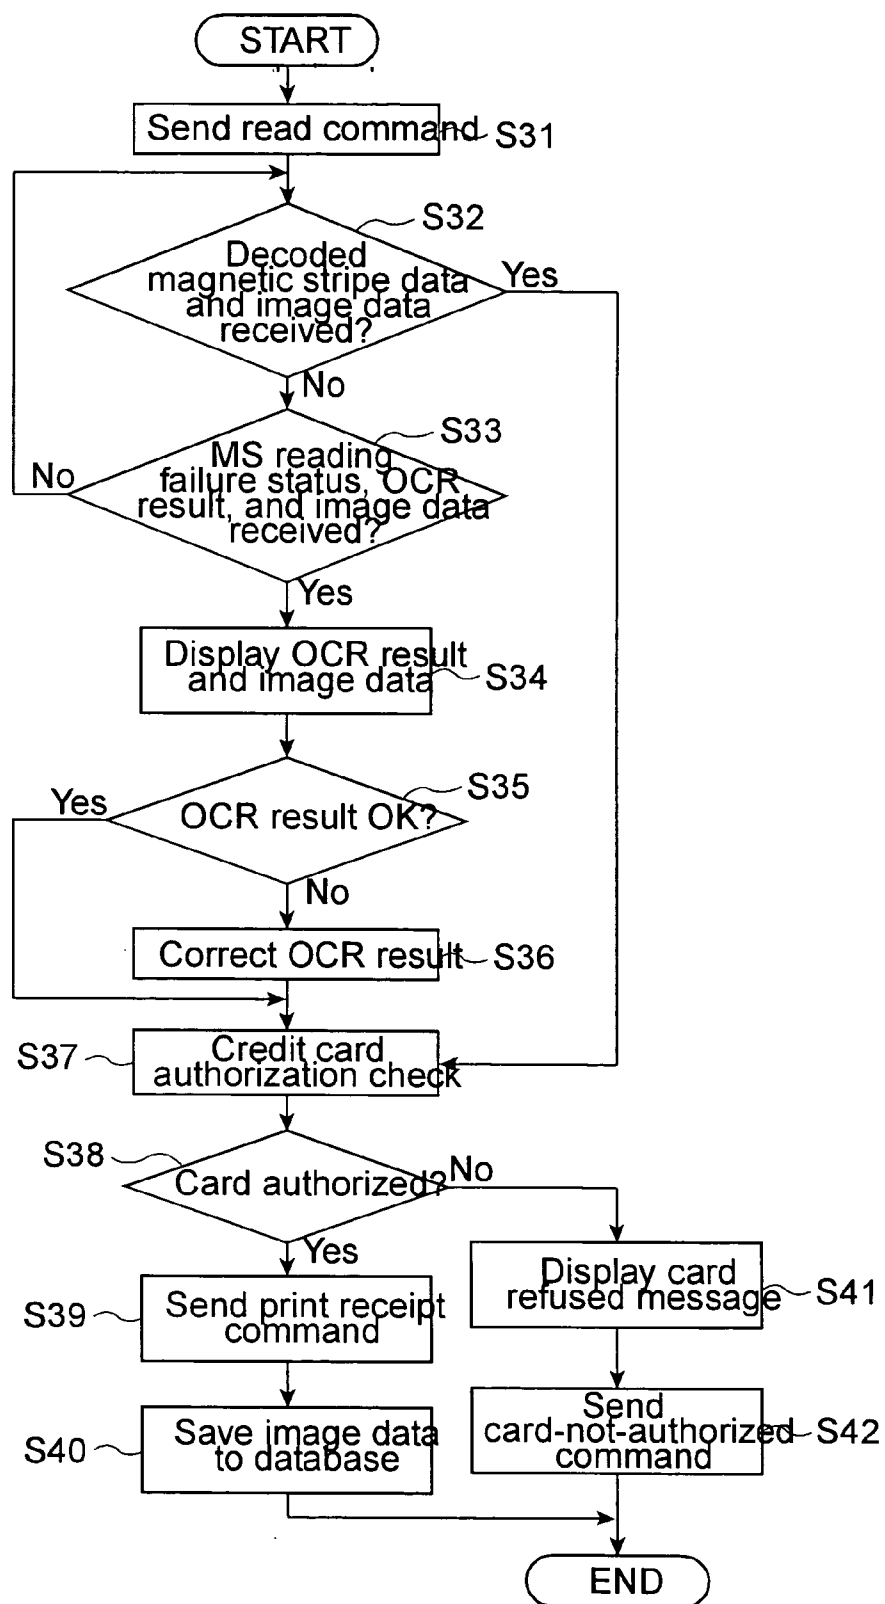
START

Send read command S31

S32
Decoded magnetic stripe data and image data received?

Yes

No

S33
MS reading failure status, OCR result, and image data received?

No

Yes

Display OCR result and image data S34

S35
Yes
OCR result OK?

No

Correct OCR result S36

S37
Credit card authorization check

S38
Card authorized?
No

Yes

S39
Send print receipt command

Display card refused message S41

S40
Save image data to database

Send card-not-authorized command S42

END